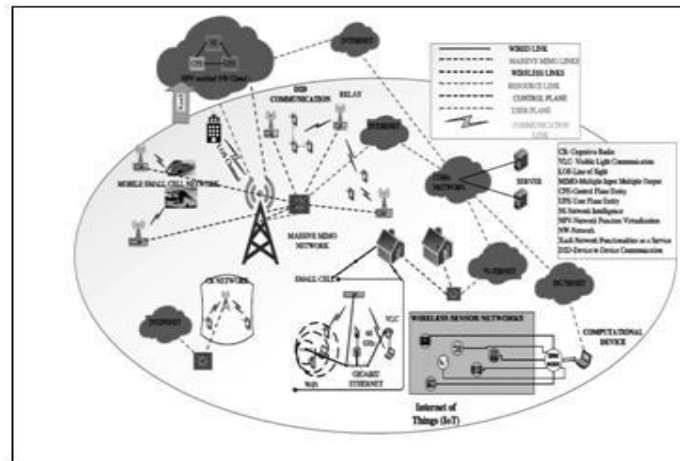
INTERNET
NFV enabled NW Cloud
WIRED LINK
MASSIVE MIMO LINKS
WIRELESS LINKS
RESOURCE LINK
CONTROL PLANE
USER PLANE
COMMUNICATION LINK
D2D COMMUNICATION
RELAY
INTERNET
MOBILE SMALL CELL NETWORK
MASSIVE MIMO NETWORK
CORE NETWORK
SERVER
CR: Cognitive Radio
VLC: Visible Light Communication
LOS: Line of Sight
MIMO: Multiple Input Multiple Output
CPE: Control Plane Entity
UPE: User Plane Entity
NI: Network Intelligence
NFV: Network Function Virtualization
NW: Network
XaaS: Network Functionalities as a Service
D2D: Device to Device Communication
SMALL CELLS
CR NETWORK
INTERNET
INTERNET
INTERNET
VLC
GIGABIT ETHERNET
WiFi
WIRELESS SENSOR NETWORKS
COMPUTATIONAL DEVICE
Internet of Things (IoT)